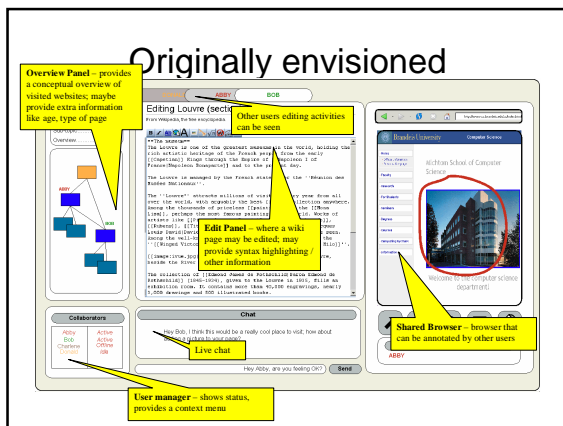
Originally envisioned

Overview Panel – provides a conceptual overview of visited websites; maybe provide extra information like age, type of page

ABBY

BOB

Editing Louvre (section)

From Wikipedia, the free encyclopedia

Other users editing activities can be seen

Sub-topic
Overview

ABBY

BOB

Edit Panel – where a wiki page may be edited; may provide syntax highlighting / other information

The Louvre is managed by the French state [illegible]

The ''Louvre'' attracts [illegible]

Collaborators

Abby
Bob
Charlene
Donald

Active
Active
Offline
Idle

Chat

Hey Bob, I think this would be a really cool place to visit, how about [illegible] a picture to your page?

Live chat

Hey Abby, are you feeling OK?

Send

Brandeis University

Computer Science

Michtom School of Computer Science

Welcome to the computer science department.

Shared Browser – browser that can be annotated by other users

ABBY

User manager – shows status, provides a context menu